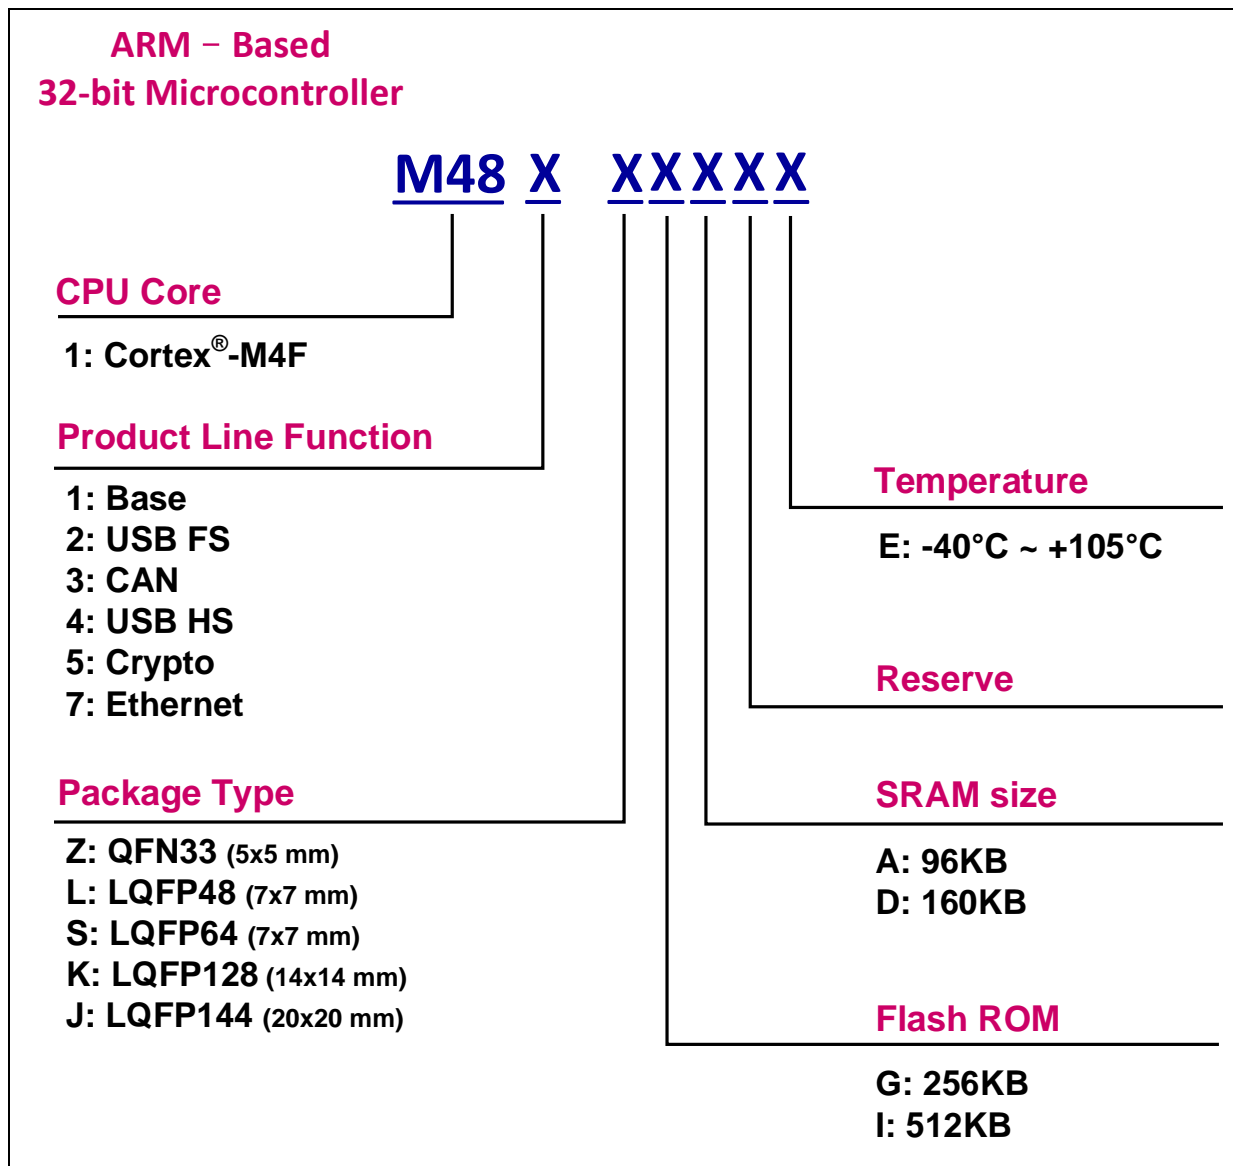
ARM － Based
32-bit Microcontroller

M48 X XXXXX

CPU Core

1: Cortex®-M4F

Product Line Function

1: Base
2: USB FS
3: CAN
4: USB HS
5: Crypto
7: Ethernet

Package Type

Z: QFN33 (5x5 mm)
L: LQFP48 (7x7 mm)
S: LQFP64 (7x7 mm)
K: LQFP128 (14x14 mm)
J: LQFP144 (20x20 mm)

Temperature

E: -40°C ~ +105°C

Reserve

SRAM size

A: 96KB
D: 160KB

Flash ROM

G: 256KB
I: 512KB